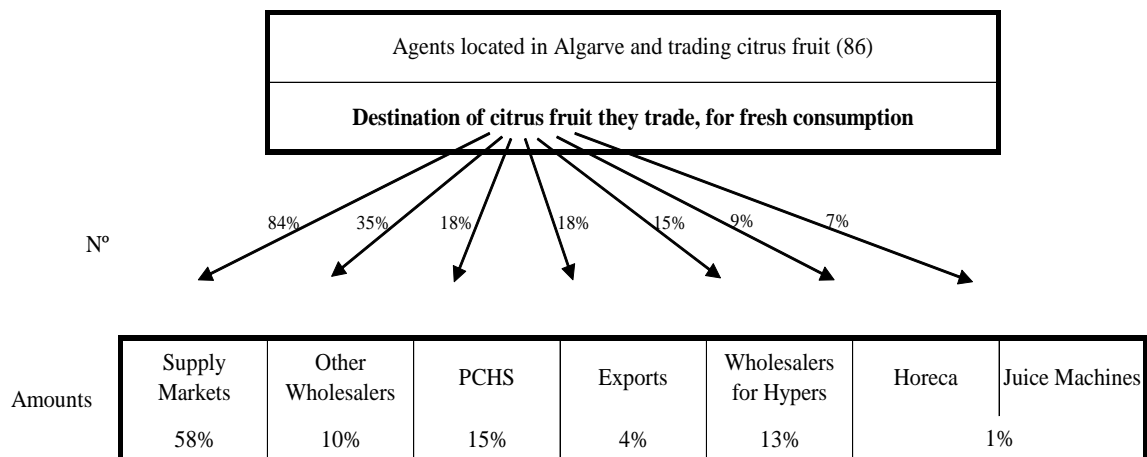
Agents located in Algarve and trading citrus fruit (86)

**Destination of citrus fruit they trade, for fresh consumption**

Nº

84% 35% 18% 18% 15% 9% 7%

| Amounts | Supply Markets | Other Wholesalers | PCHS | Exports | Wholesalers for Hypers | Horeca | Juice Machines |
|---|---|---|---|---|---|---|---|
| | 58% | 10% | 15% | 4% | 13% | 1% | |